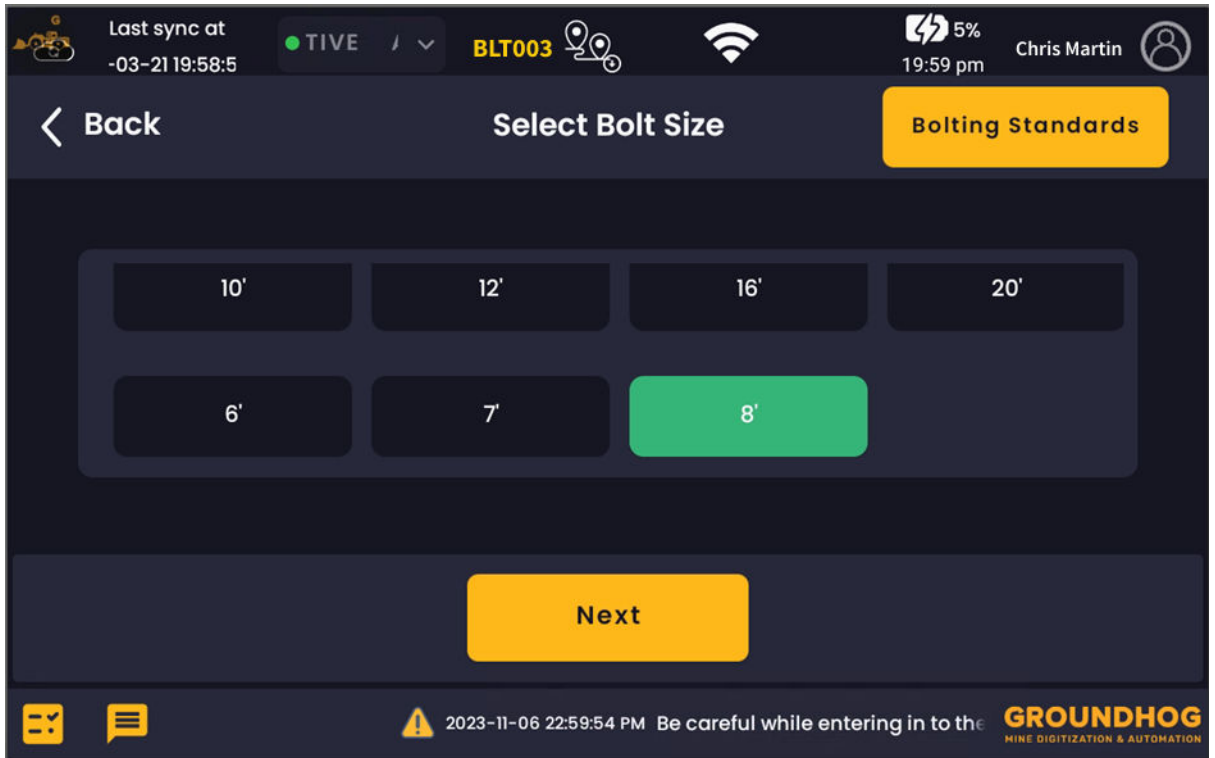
Last sync at
-03-21 19:58:5

TIVE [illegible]

BLT003

5%
19:59 pm

Chris Martin

Back

Select Bolt Size

Bolting Standards

10'

12'

16'

20'

6'

7'

8'

Next

2023-11-06 22:59:54 PM Be careful while entering in to the

GROUNDHOG
MINE DIGITIZATION & AUTOMATION